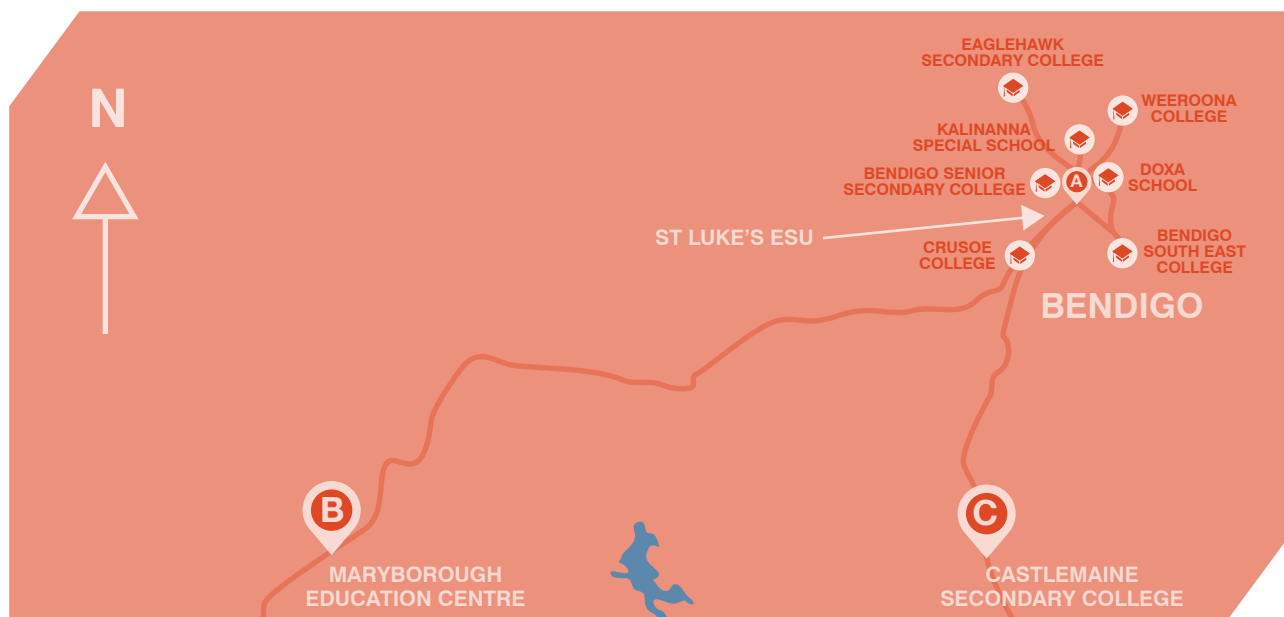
N

EAGLEHAWK SECONDARY COLLEGE

WEEROONA COLLEGE

KALINANNA SPECIAL SCHOOL

BENDIGO SENIOR SECONDARY COLLEGE

A

DOXA SCHOOL

ST LUKE'S ESU

CRUSOE COLLEGE

BENDIGO SOUTH EAST COLLEGE

BENDIGO

B

MARYBOROUGH EDUCATION CENTRE

C

CASTLEMAINE SECONDARY COLLEGE